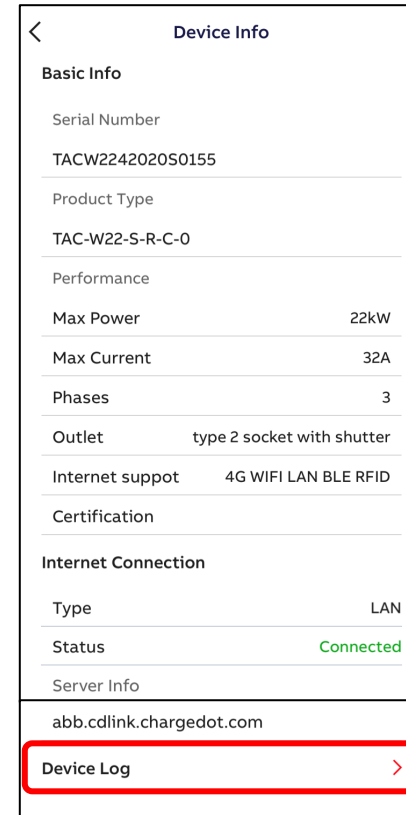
Device Info

Basic Info

Serial Number

TACW2242020S0155

Product Type

TAC-W22-S-R-C-0

Performance

Max Power 22kW

Max Current 32A

Phases 3

Outlet type 2 socket with shutter

Internet suppot 4G WIFI LAN BLE RFID

Certification

Internet Connection

Type LAN

Status Connected

Server Info

abb.cdlink.chargedot.com

Device Log